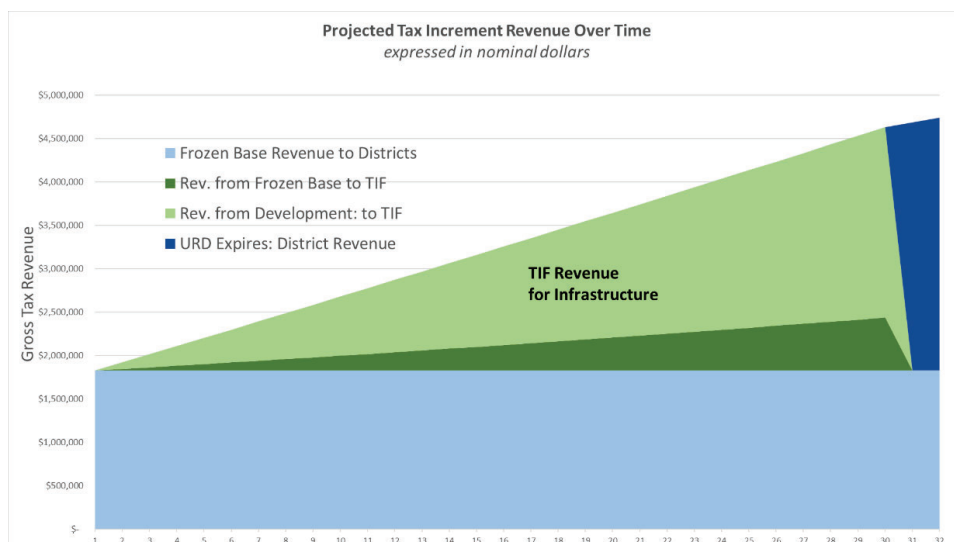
Projected Tax Increment Revenue Over Time
expressed in nominal dollars

Frozen Base Revenue to Districts
Rev. from Frozen Base to TIF
Rev. from Development: to TIF
URD Expires: District Revenue

TIF Revenue
for Infrastructure

Gross Tax Revenue

$5,000,000
$4,500,000
$4,000,000
$3,500,000
$3,000,000
$2,500,000
$2,000,000
$1,500,000
$1,000,000
$500,000
$-

1 2 3 4 5 6 7 8 9 10 11 12 13 14 15 16 17 18 19 20 21 22 23 24 25 26 27 28 29 30 31 32